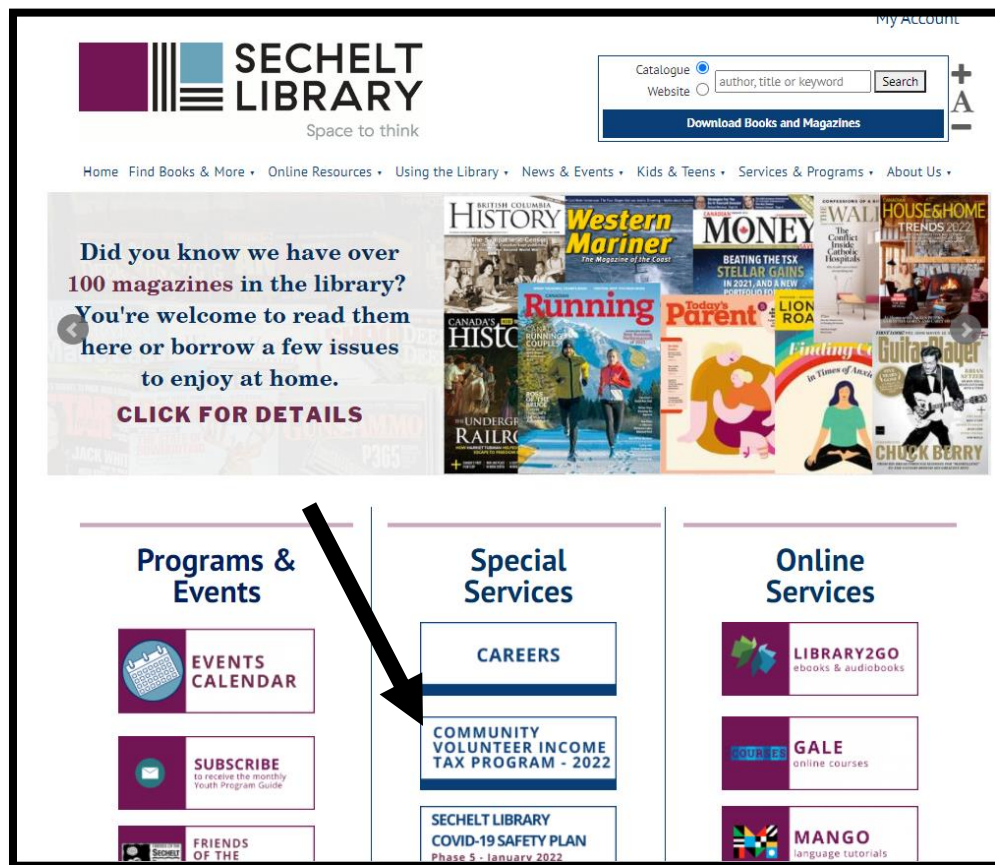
My Account

SECHELT LIBRARY
Space to think

Catalogue
Website
author, title or keyword
Search
Download Books and Magazines

+
A
−

Home Find Books & More ▾ Online Resources ▾ Using the Library ▾ News & Events ▾ Kids & Teens ▾ Services & Programs ▾ About Us ▾

Did you know we have over 100 magazines in the library? You're welcome to read them here or borrow a few issues to enjoy at home.
CLICK FOR DETAILS

BRITISH COLUMBIA HISTORY
Western Mariner
The Magazine of the Coast
MONEY
BEATING THE TSX
STELLAR GAINS
HOUSE&HOME
TRENDS 2022
CANADA'S HISTO
Running
Today's Parent
LION ROA
THE UNDERGR RAILRO
GuitarPlayer
CHUCK BERRY

Programs & Events
EVENTS CALENDAR
SUBSCRIBE
to receive the monthly Youth Program Guide
FRIENDS OF THE

Special Services
CAREERS
COMMUNITY VOLUNTEER INCOME TAX PROGRAM - 2022
SECHELT LIBRARY COVID-19 SAFETY PLAN
Phase 5 - January 2022

Online Services
LIBRARY2GO
ebooks & audiobooks
GALE
online courses
MANGO
language tutorials